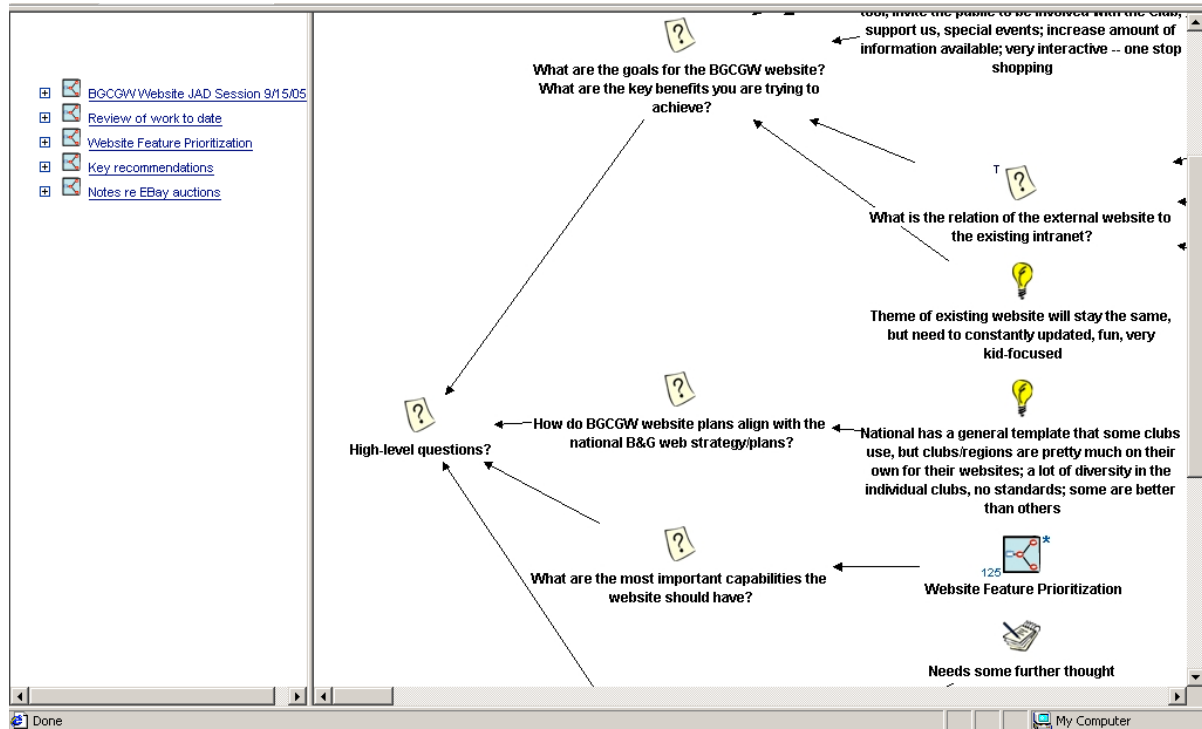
BGCGW Website JAD Session 9/15/05
Review of work to date
Website Feature Prioritization
Key recommendations
Notes re EBay auctions

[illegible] support us, special events; increase amount of information available; very interactive -- one stop shopping

What are the goals for the BGCGW website? What are the key benefits you are trying to achieve?

What is the relation of the external website to the existing intranet?

Theme of existing website will stay the same, but need to constantly updated, fun, very kid-focused

High-level questions?

How do BGCGW website plans align with the national B&G web strategy/plans?

National has a general template that some clubs use, but clubs/regions are pretty much on their own for their websites; a lot of diversity in the individual clubs, no standards; some are better than others

What are the most important capabilities the website should have?

125
Website Feature Prioritization

Needs some further thought

Done
My Computer